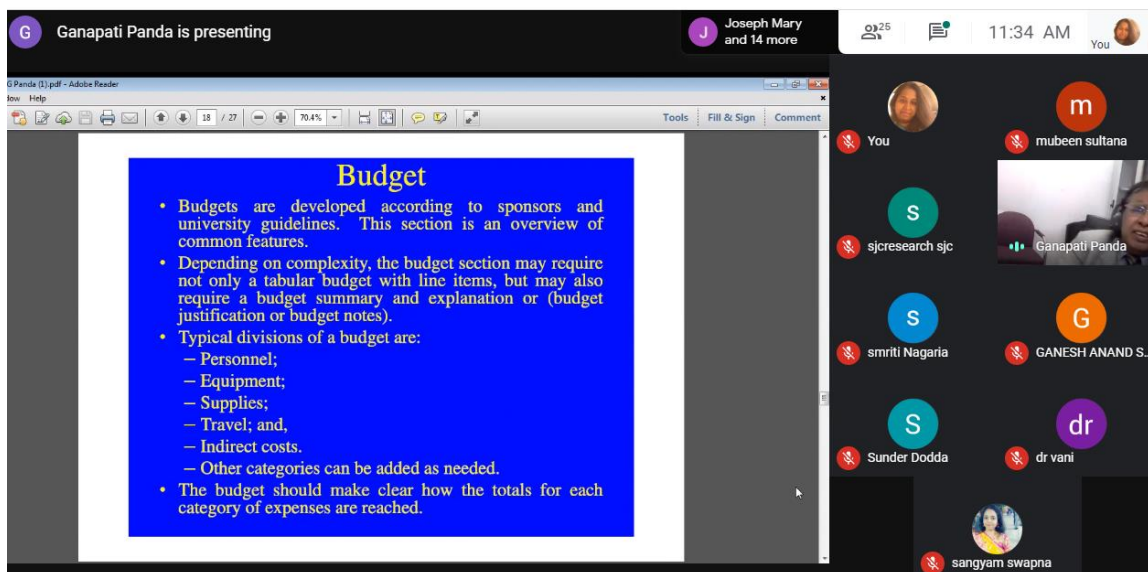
G Ganapati Panda is presenting

J Joseph Mary and 14 more

25

11:34 AM

You

G Panda (1).pdf - Adobe Reader

dow Help

18 / 27

70.4%

Tools Fill & Sign Comment

Budget

• Budgets are developed according to sponsors and university guidelines. This section is an overview of common features.

• Depending on complexity, the budget section may require not only a tabular budget with line items, but may also require a budget summary and explanation or (budget justification or budget notes).

• Typical divisions of a budget are:
– Personnel;
– Equipment;
– Supplies;
– Travel; and,
– Indirect costs.
– Other categories can be added as needed.

• The budget should make clear how the totals for each category of expenses are reached.

You

m
mubeen sultana

S
sjcresearch sjc

Ganapati Panda

S
smriti Nagaria

G
GANESH ANAND S.

S
Sunder Dodda

dr
dr vani

sangyam swapna